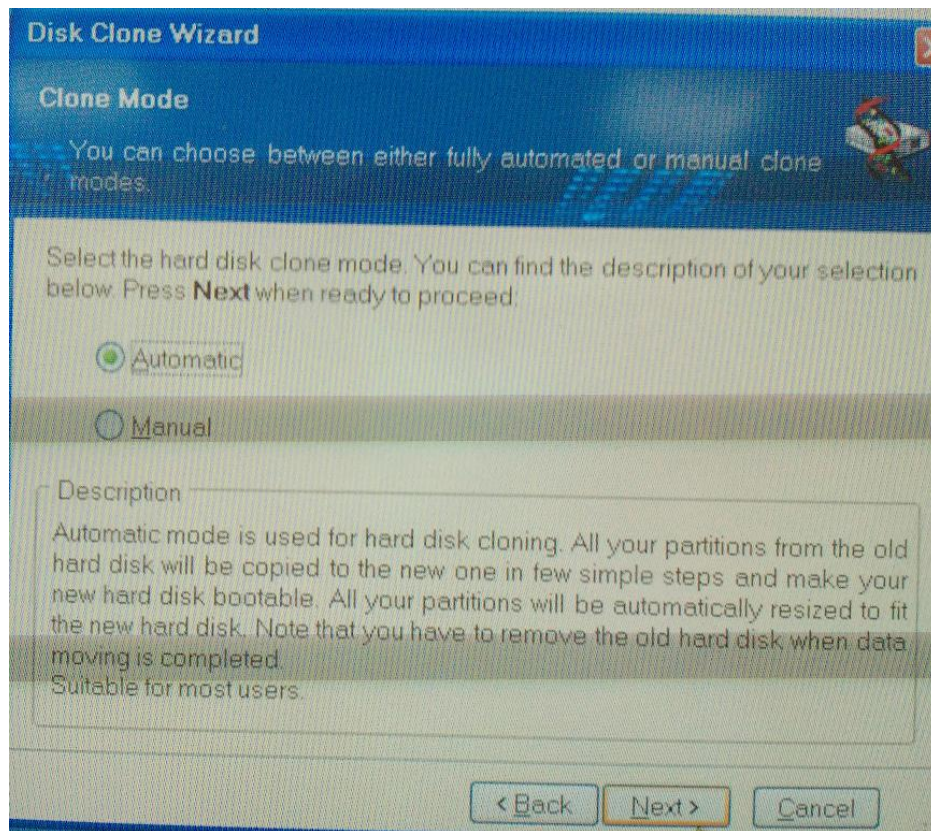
Disk Clone Wizard

Clone Mode

You can choose between either fully automated or manual clone modes.

Select the hard disk clone mode. You can find the description of your selection below. Press **Next** when ready to proceed.

Automatic

Manual

Description

Automatic mode is used for hard disk cloning. All your partitions from the old hard disk will be copied to the new one in few simple steps and make your new hard disk bootable. All your partitions will be automatically resized to fit the new hard disk. Note that you have to remove the old hard disk when data moving is completed.
Suitable for most users.

< Back

Next >

Cancel